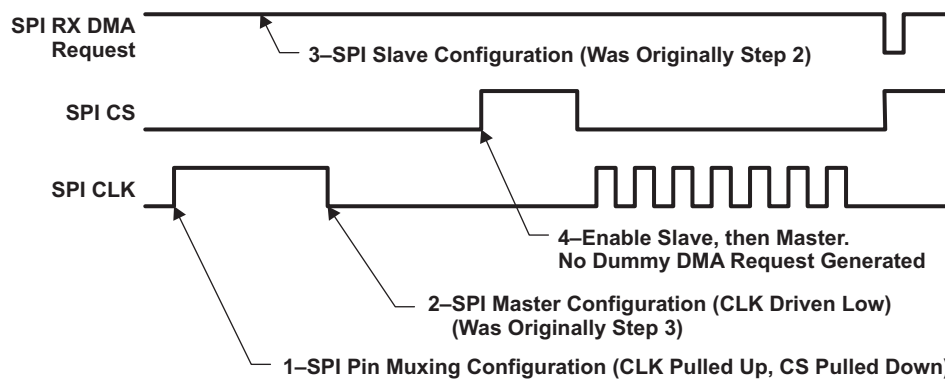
SPI RX DMA Request

3–SPI Slave Configuration (Was Originally Step 2)

SPI CS

SPI CLK

4–Enable Slave, then Master.
No Dummy DMA Request Generated

2–SPI Master Configuration (CLK Driven Low)
(Was Originally Step 3)

1–SPI Pin Muxing Configuration (CLK Pulled Up, CS Pulled Down)